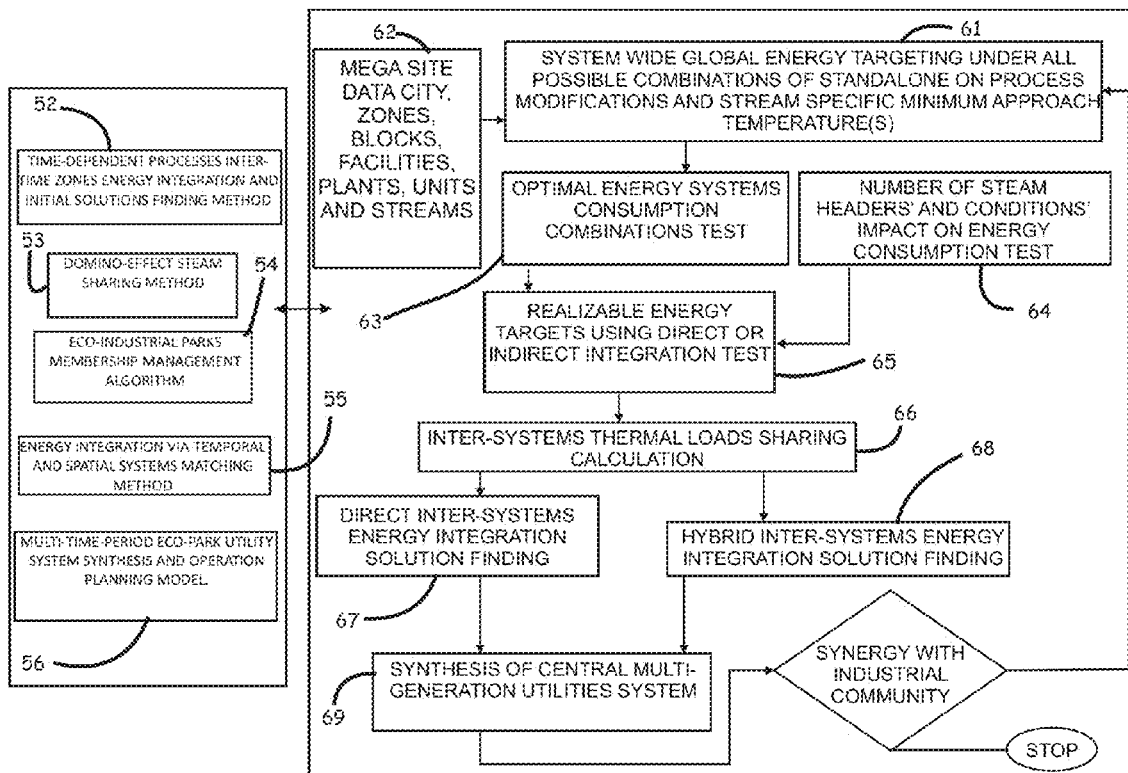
52

TIME-DEPENDENT PROCESSES INTER-TIME ZONES ENERGY INTEGRATION AND INITIAL SOLUTIONS FINDING METHOD

53

DOMINO-EFFECT STEAM SHARING METHOD

54

ECO-INDUSTRIAL PARKS MEMBERSHIP MANAGEMENT ALGORITHM

55

ENERGY INTEGRATION VIA TEMPORAL AND SPATIAL SYSTEMS MATCHING METHOD

MULTI-TIME-PERIOD ECO-PARK UTILITY SYSTEM SYNTHESIS AND OPERATION PLANNING MODEL.

56

62

MEGA SITE DATA CITY, ZONES, BLOCKS, FACILITIES, PLANTS, UNITS AND STREAMS

61

SYSTEM WIDE GLOBAL ENERGY TARGETING UNDER ALL POSSIBLE COMBINATIONS OF STANDALONE ON PROCESS MODIFICATIONS AND STREAM SPECIFIC MINIMUM APPROACH TEMPERATURE(S)

OPTIMAL ENERGY SYSTEMS CONSUMPTION COMBINATIONS TEST

NUMBER OF STEAM HEADERS' AND CONDITIONS' IMPACT ON ENERGY CONSUMPTION TEST

63

64

REALIZABLE ENERGY TARGETS USING DIRECT OR INDIRECT INTEGRATION TEST

65

INTER-SYSTEMS THERMAL LOADS SHARING CALCULATION

66

68

DIRECT INTER-SYSTEMS ENERGY INTEGRATION SOLUTION FINDING

HYBRID INTER-SYSTEMS ENERGY INTEGRATION SOLUTION FINDING

67

69

SYNTHESIS OF CENTRAL MULTI-GENERATION UTILITIES SYSTEM

SYNERGY WITH INDUSTRIAL COMMUNITY

STOP